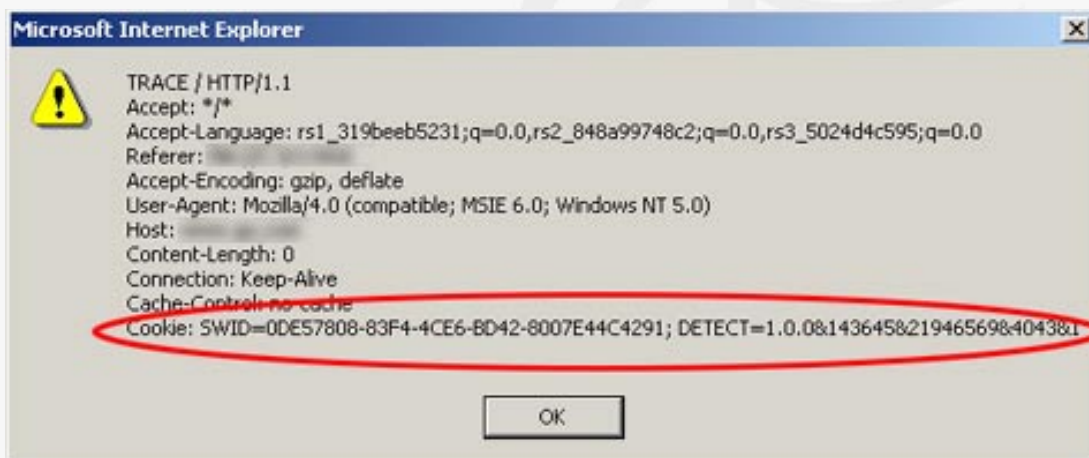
Microsoft Internet Explorer

TRACE / HTTP/1.1
Accept: */*
Accept-Language: rs1_319beeb5231;q=0.0,rs2_848a99748c2;q=0.0,rs3_5024d4c595;q=0.0
Referer: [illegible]
Accept-Encoding: gzip, deflate
User-Agent: Mozilla/4.0 (compatible; MSIE 6.0; Windows NT 5.0)
Host: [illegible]
Content-Length: 0
Connection: Keep-Alive
Cache-Control: no-cache
Cookie: SWID=0DE57808-83F4-4CE6-BD42-8007E44C4291; DETECT=1.0.0&143645&21946569&4043&1

OK